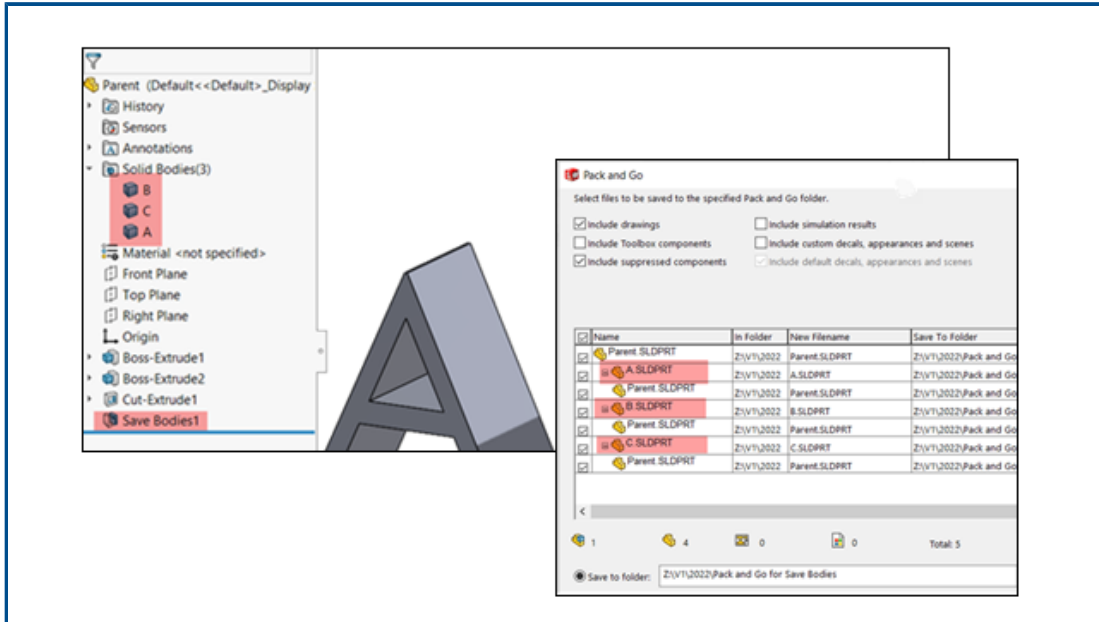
Parent (Default<<Default>_Display

History

Sensors

Annotations

Solid Bodies(3)

B

C

A

Material <not specified>

Front Plane

Top Plane

Right Plane

Origin

Boss-Extrude1

Boss-Extrude2

Cut-Extrude1

Save Bodies1

Pack and Go

Select files to be saved to the specified Pack and Go folder.

Include drawings

Include simulation results

Include Toolbox components

Include custom decals, appearances and scenes

Include suppressed components

Include default decals, appearances and scenes

| | Name | In Folder | New Filename | Save To Folder |
|---|---|---|---|---|
| ☑ | Parent.SLDPRT | Z:\V1\2022 | Parent.SLDPRT | Z:\V1\2022\Pack and Go |
| ☑ | A.SLDPRT | Z:\V1\2022 | A.SLDPRT | Z:\V1\2022\Pack and Go |
| ☑ | Parent.SLDPRT | Z:\V1\2022 | Parent.SLDPRT | Z:\V1\2022\Pack and Go |
| ☑ | B.SLDPRT | Z:\V1\2022 | B.SLDPRT | Z:\V1\2022\Pack and Go |
| ☑ | Parent.SLDPRT | Z:\V1\2022 | Parent.SLDPRT | Z:\V1\2022\Pack and Go |
| ☑ | C.SLDPRT | Z:\V1\2022 | C.SLDPRT | Z:\V1\2022\Pack and Go |
| ☑ | Parent.SLDPRT | Z:\V1\2022 | Parent.SLDPRT | Z:\V1\2022\Pack and Go |

1 4 0 0 Total: 5

Save to folder: Z:\V1\2022\Pack and Go for Save Bodies